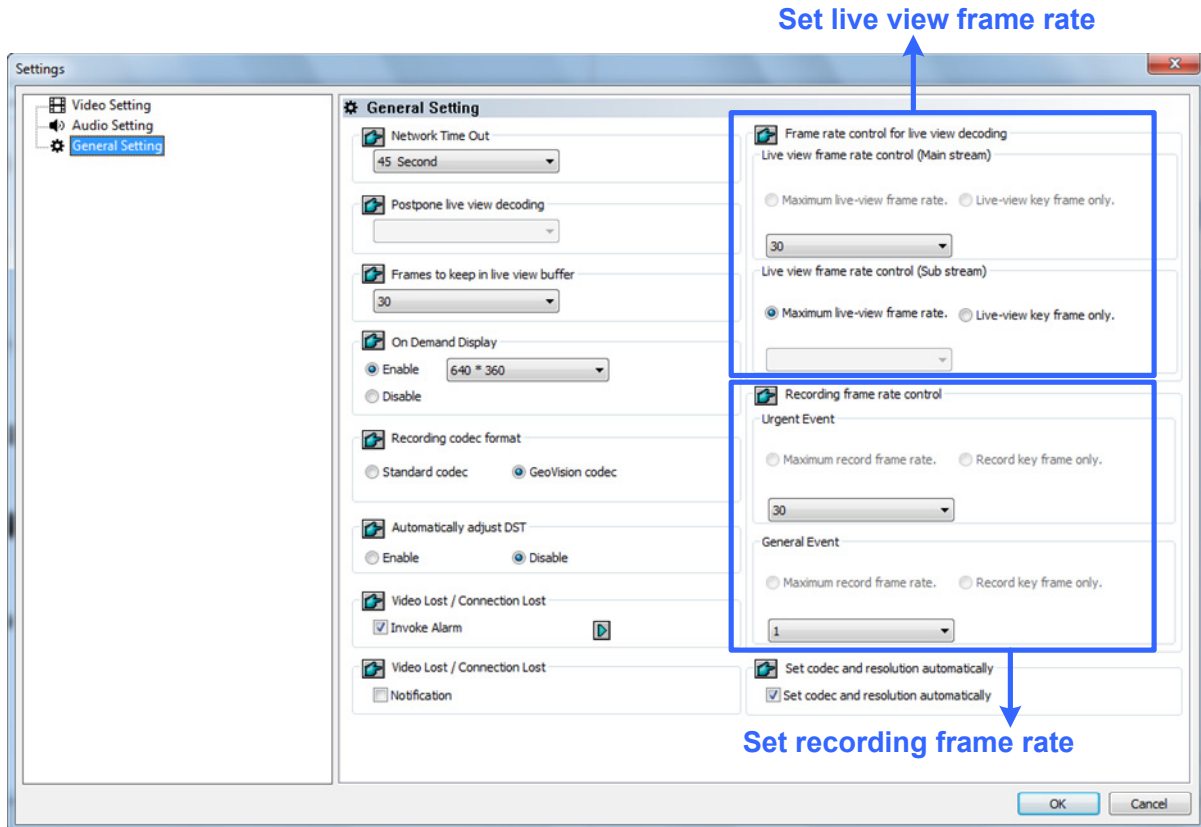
Set live view frame rate

Settings

Video Setting
Audio Setting
General Setting

General Setting

Network Time Out
45 Second

Postpone live view decoding

Frames to keep in live view buffer
30

On Demand Display
Enable
640 * 360
Disable

Recording codec format
Standard codec
GeoVision codec

Automatically adjust DST
Enable
Disable

Video Lost / Connection Lost
Invoke Alarm

Video Lost / Connection Lost
Notification

Frame rate control for live view decoding
Live view frame rate control (Main stream)
Maximum live-view frame rate.
Live-view key frame only.
30

Live view frame rate control (Sub stream)
Maximum live-view frame rate.
Live-view key frame only.

Recording frame rate control
Urgent Event
Maximum record frame rate.
Record key frame only.
30

General Event
Maximum record frame rate.
Record key frame only.
1

Set codec and resolution automatically
Set codec and resolution automatically

Set recording frame rate

OK
Cancel